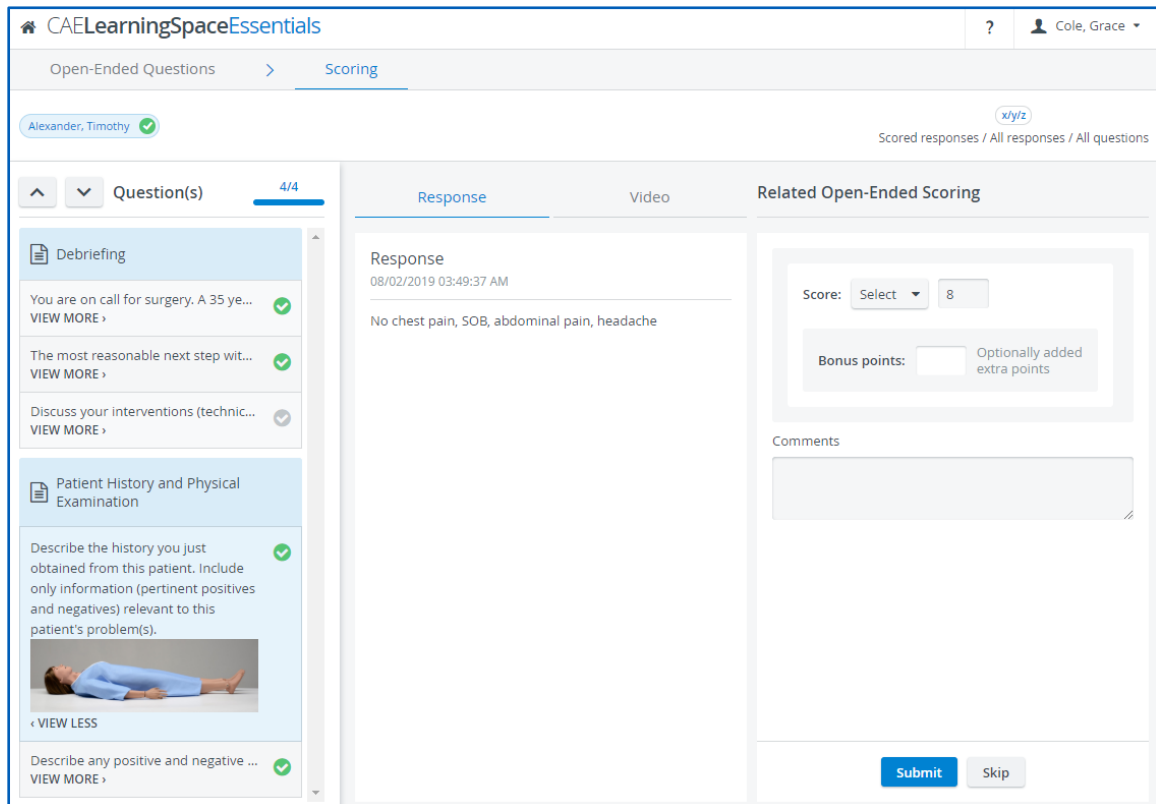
CAELearningSpaceEssentials

?

Cole, Grace

Open-Ended Questions > Scoring

Alexander, Timothy

x/y/z
Scored responses / All responses / All questions

Question(s) 4/4

Debriefing

You are on call for surgery. A 35 ye...
VIEW MORE ›

The most reasonable next step wit...
VIEW MORE ›

Discuss your interventions (technic...
VIEW MORE ›

Patient History and Physical Examination

Describe the history you just obtained from this patient. Include only information (pertinent positives and negatives) relevant to this patient's problem(s).

‹ VIEW LESS

Describe any positive and negative ...
VIEW MORE ›

Response Video

Response
08/02/2019 03:49:37 AM

No chest pain, SOB, abdominal pain, headache

Related Open-Ended Scoring

Score: Select 8

Bonus points: Optionally added extra points

Comments

Submit Skip